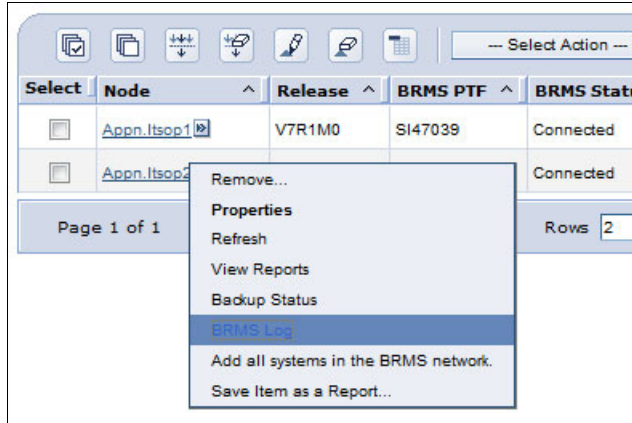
--- Select Action ---

| Select | Node | Release | BRMS PTF | BRMS Statu |
|---|---|---|---|---|
| | Appn.Itsop1 | V7R1M0 | SI47039 | Connected |
| | Appn.Itsop2 | | | Connected |

Page 1 of 1

Rows 2

Remove...
Properties
Refresh
View Reports
Backup Status
BRMS Log
Add all systems in the BRMS network.
Save Item as a Report...